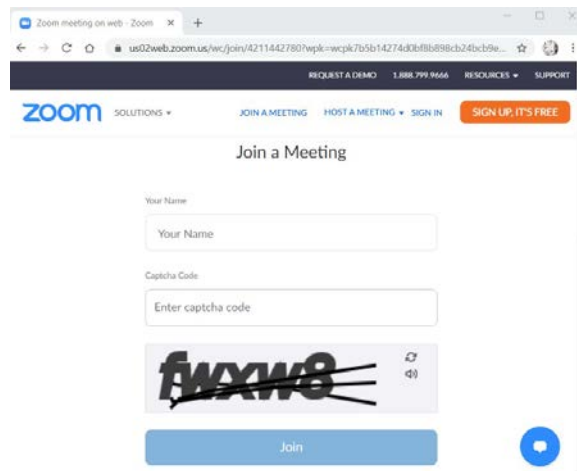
Zoom meeting on web - Zoom ×  +

us02web.zoom.us/wc/join/4211442780?wpk=wcpk7b5b14274d0bf8b898cb24bcb9e...

REQUEST A DEMO  1.888.799.9666  RESOURCES ▾  SUPPORT

zoom  SOLUTIONS ▾  JOIN A MEETING  HOST A MEETING ▾  SIGN IN  SIGN UP, IT'S FREE

Join a Meeting

Your Name

Your Name

Captcha Code

Enter captcha code

fwxw8

Join